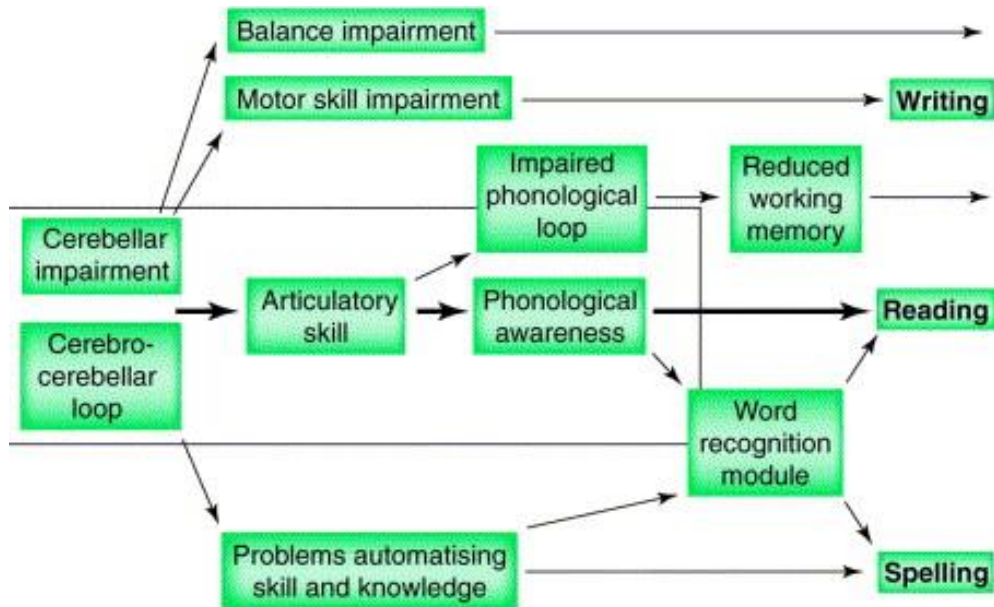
Balance impairment

Motor skill impairment

Writing

Impaired phonological loop

Reduced working memory

Cerebellar impairment

Articulatory skill

Phonological awareness

Reading

Cerebro-cerebellar loop

Word recognition module

Problems automatising skill and knowledge

Spelling